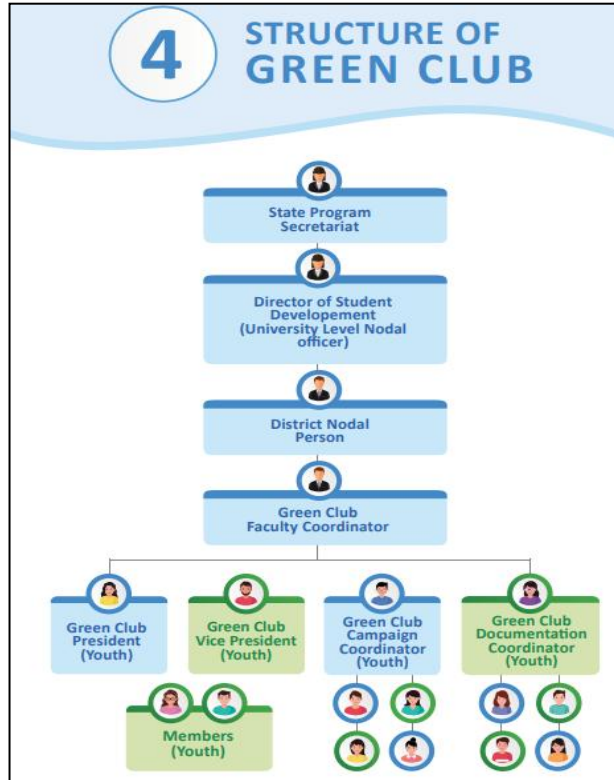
4 STRUCTURE OF GREEN CLUB

State Program Secretariat

Director of Student Developement (University Level Nodal officer)

District Nodal Person

Green Club Faculty Coordinator

Green Club President (Youth)

Green Club Vice President (Youth)

Green Club Campaign Coordinator (Youth)

Green Club Documentation Coordinator (Youth)

Members (Youth)